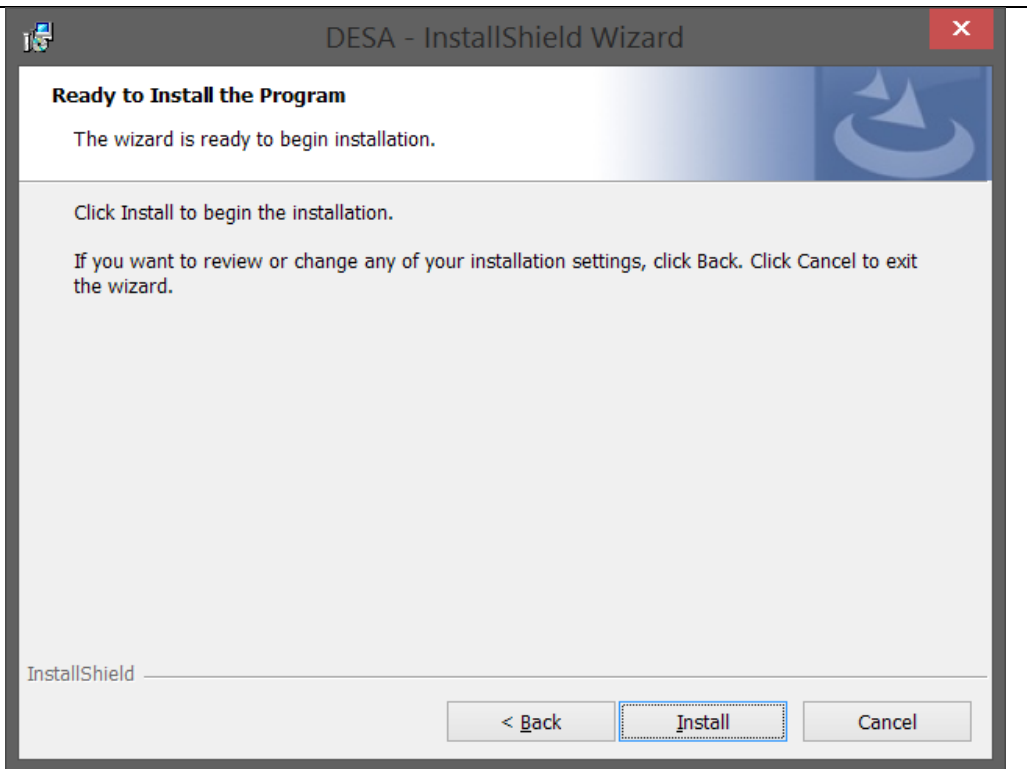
DESA - InstallShield Wizard

×

Ready to Install the Program

The wizard is ready to begin installation.

Click Install to begin the installation.

If you want to review or change any of your installation settings, click Back. Click Cancel to exit the wizard.

InstallShield

< Back

Install

Cancel